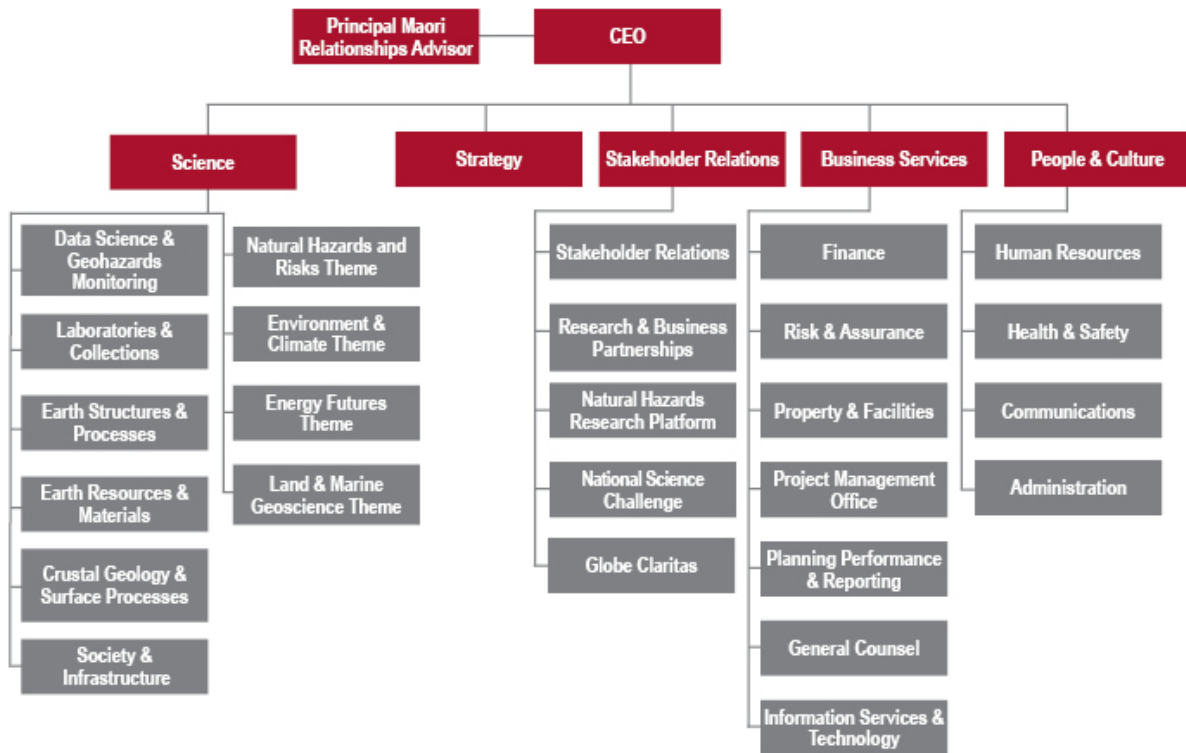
Principal Maori Relationships Advisor

CEO

Science

Data Science & Geohazards Monitoring

Laboratories & Collections

Earth Structures & Processes

Earth Resources & Materials

Crustal Geology & Surface Processes

Society & Infrastructure

Natural Hazards and Risks Theme

Environment & Climate Theme

Energy Futures Theme

Land & Marine Geoscience Theme

Strategy

Stakeholder Relations

Stakeholder Relations

Research & Business Partnerships

Natural Hazards Research Platform

National Science Challenge

Globe Claritas

Business Services

Finance

Risk & Assurance

Property & Facilities

Project Management Office

Planning Performance & Reporting

General Counsel

Information Services & Technology

People & Culture

Human Resources

Health & Safety

Communications

Administration